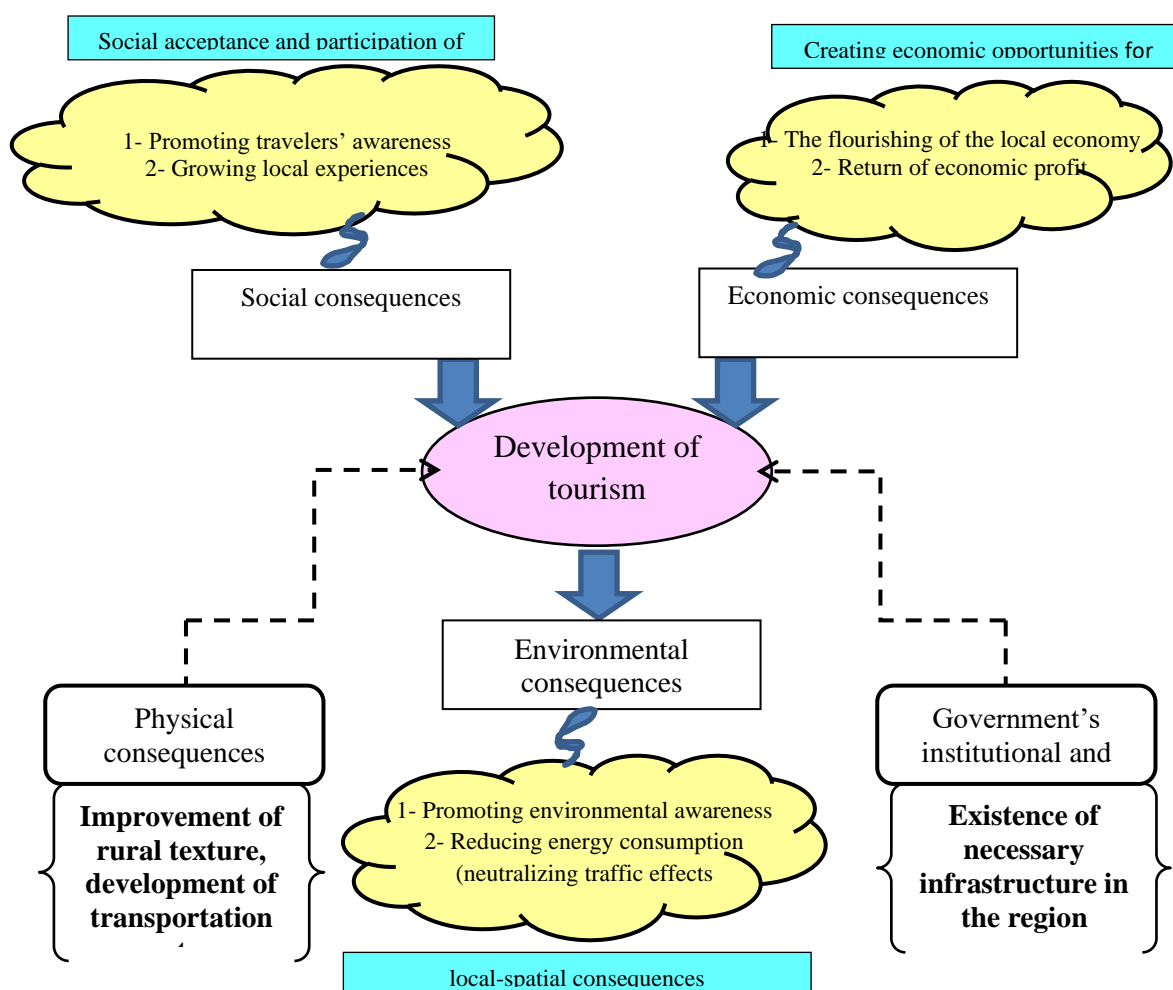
Social acceptance and participation of

Creating economic opportunities for

1- Promoting travelers' awareness
2- Growing local experiences

1- The flourishing of the local economy
2- Return of economic profit

Social consequences

Economic consequences

Development of tourism

Environmental consequences

Physical consequences

Improvement of rural texture, development of transportation

1- Promoting environmental awareness
2- Reducing energy consumption (neutralizing traffic effects

Government's institutional and

Existence of necessary infrastructure in the region

local-spatial consequences